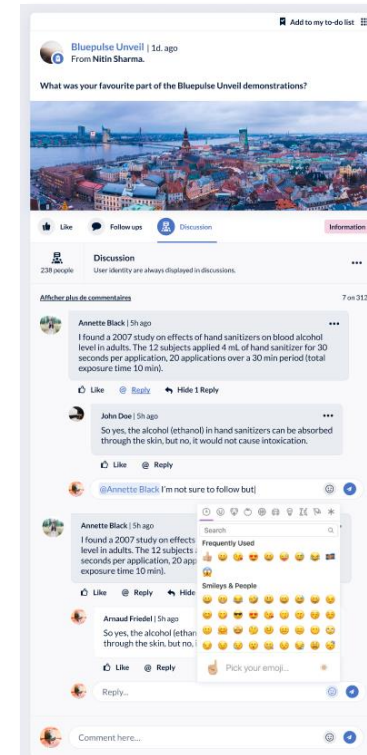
Add to my to-do list

Bluepulse Unveil | 1d. ago
From Nitin Sharma.

What was your favourite part of the Bluepulse Unveil demonstrations?

Like Follow ups Discussion Information

238 people
Discussion
User identity are always displayed in discussions.

Afficher plus de commentaires 7 on 312

Annette Black | 5h ago
I found a 2007 study on effects of hand sanitizers on blood alcohol level in adults. The 12 subjects applied 4 mL of hand sanitizer for 30 seconds per application, 20 applications over a 30 min period (total exposure time 10 min).

Like Reply Hide 1 Reply

John Doe | 5h ago
So yes, the alcohol (ethanol) in hand sanitizers can be absorbed through the skin, but no, it would not cause intoxication.

Like Reply

@Annette Black I'm not sure to follow but|

Annette Black | 5h ago
I found a 2007 study on effects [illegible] level in adults. The 12 subjects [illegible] seconds per application, 20 applic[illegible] exposure time 10 min).

Like Reply Hide

Arnaud Friedel | 5h ago
So yes, the alcohol (ethan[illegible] through the skin, but no, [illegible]

Like Reply

Search
Frequently Used
Smileys & People
Pick your emoji...

Reply...

Comment here...